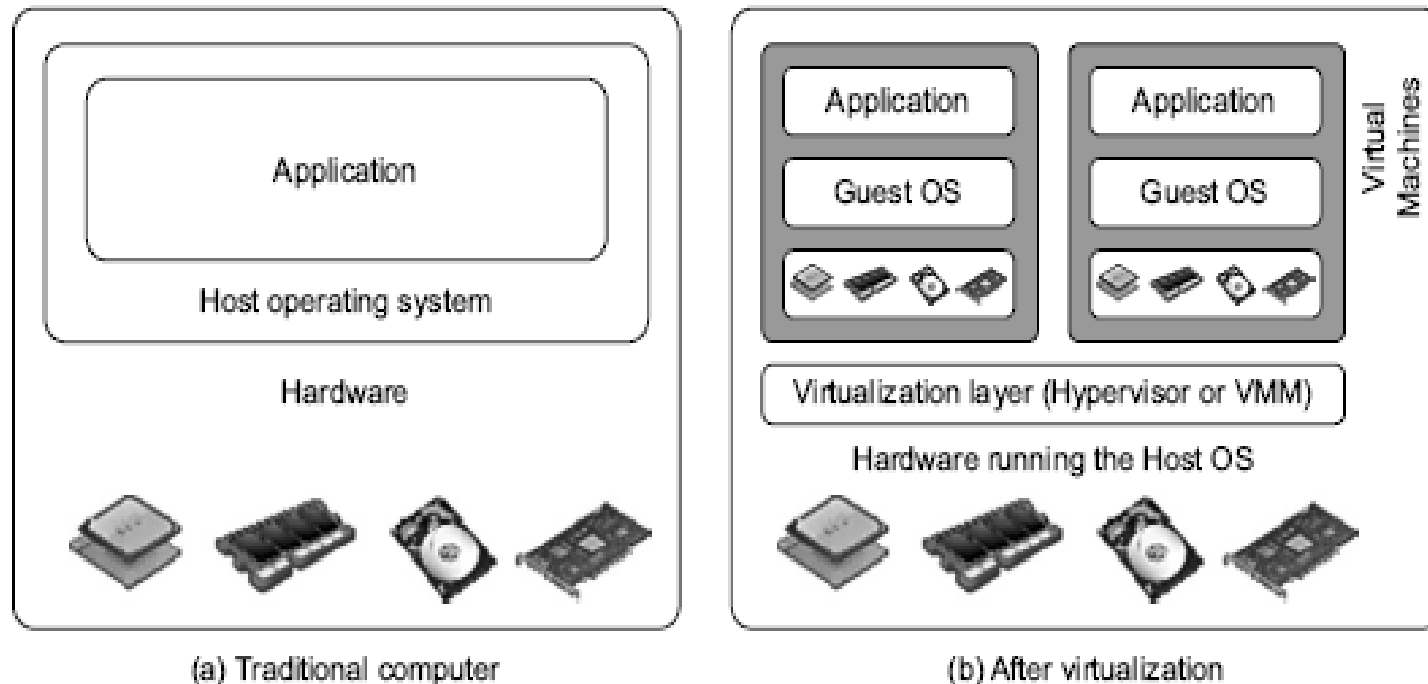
Application

Host operating system

Hardware

(a) Traditional computer

Application

Guest OS

Application

Guest OS

Virtual Machines

Virtualization layer (Hypervisor or VMM)

Hardware running the Host OS

(b) After virtualization